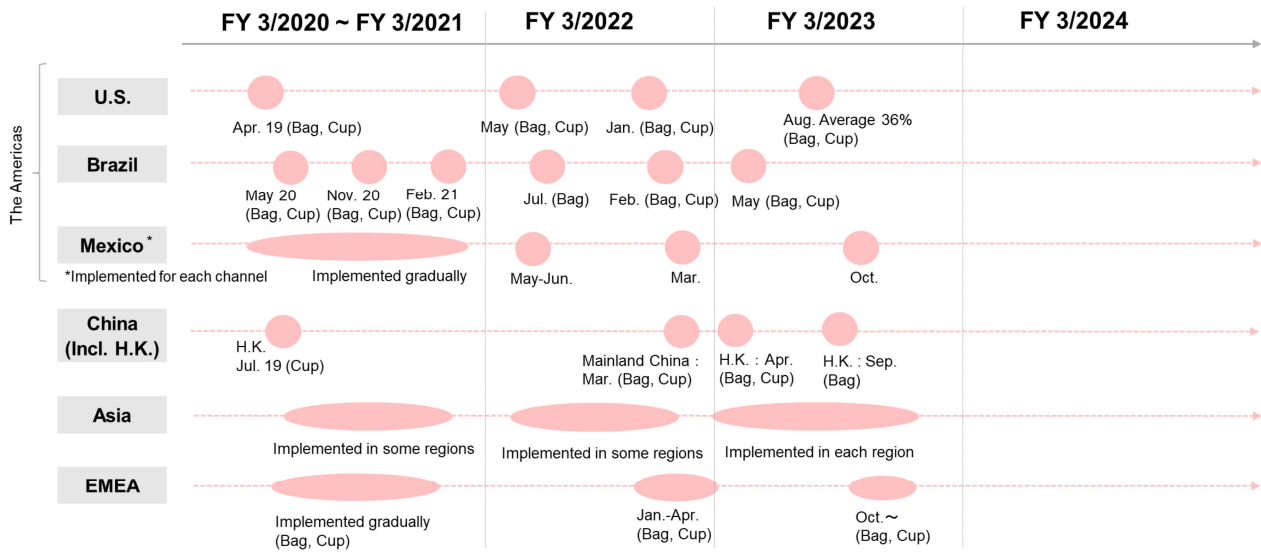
FY 3/2020 ~ FY 3/2021

FY 3/2022

FY 3/2023

FY 3/2024

The Americas

U.S.

Apr. 19 (Bag, Cup)

May (Bag, Cup)

Jan. (Bag, Cup)

Aug. Average 36% (Bag, Cup)

Brazil

May 20 (Bag, Cup)

Nov. 20 (Bag, Cup)

Feb. 21 (Bag, Cup)

Jul. (Bag)

Feb. (Bag, Cup)

May (Bag, Cup)

Mexico*

*Implemented for each channel

Implemented gradually

May-Jun.

Mar.

Oct.

China (Incl. H.K.)

H.K. Jul. 19 (Cup)

Mainland China : Mar. (Bag, Cup)

H.K. : Apr. (Bag, Cup)

H.K. : Sep. (Bag)

Asia

Implemented in some regions

Implemented in some regions

Implemented in each region

EMEA

Implemented gradually (Bag, Cup)

Jan.-Apr. (Bag, Cup)

Oct.～ (Bag, Cup)